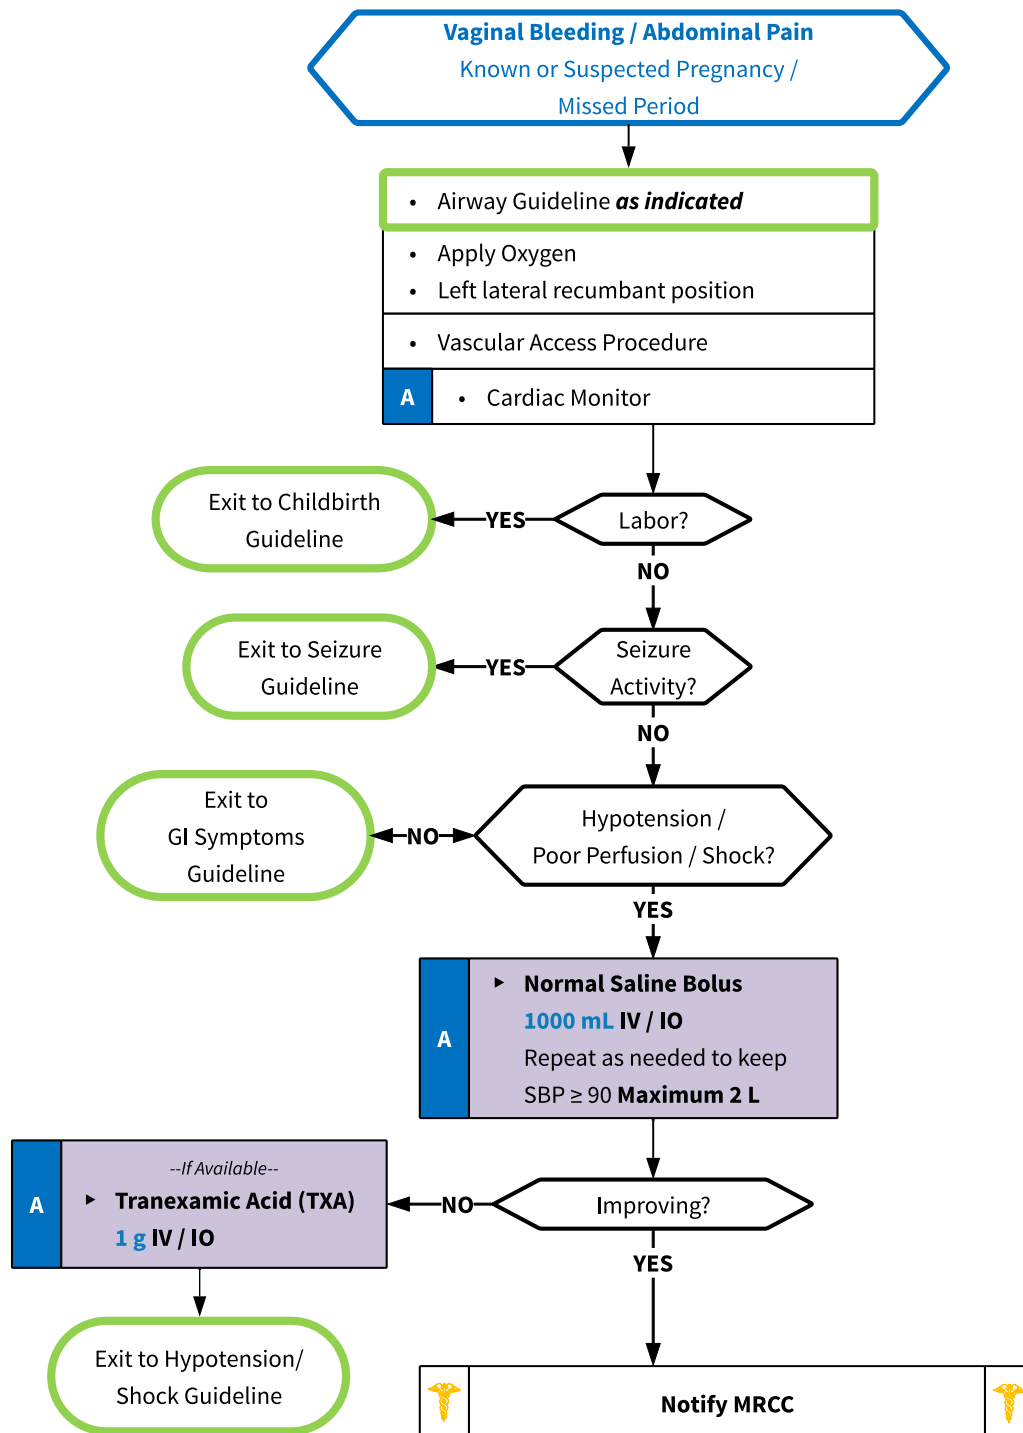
Vaginal Bleeding / Abdominal Pain
Known or Suspected Pregnancy / Missed Period

• Airway Guideline *as indicated*

• Apply Oxygen
• Left lateral recumbant position

• Vascular Access Procedure

A • Cardiac Monitor

Labor?
YES
Exit to Childbirth Guideline
NO

Seizure Activity?
YES
Exit to Seizure Guideline
NO

Hypotension / Poor Perfusion / Shock?
NO
Exit to GI Symptoms Guideline
YES

A
Normal Saline Bolus
1000 mL IV / IO
Repeat as needed to keep SBP ≥ 90 Maximum 2 L

Improving?
NO
A
--If Available--
Tranexamic Acid (TXA)
1 g IV / IO

Exit to Hypotension/ Shock Guideline

YES
Notify MRCC